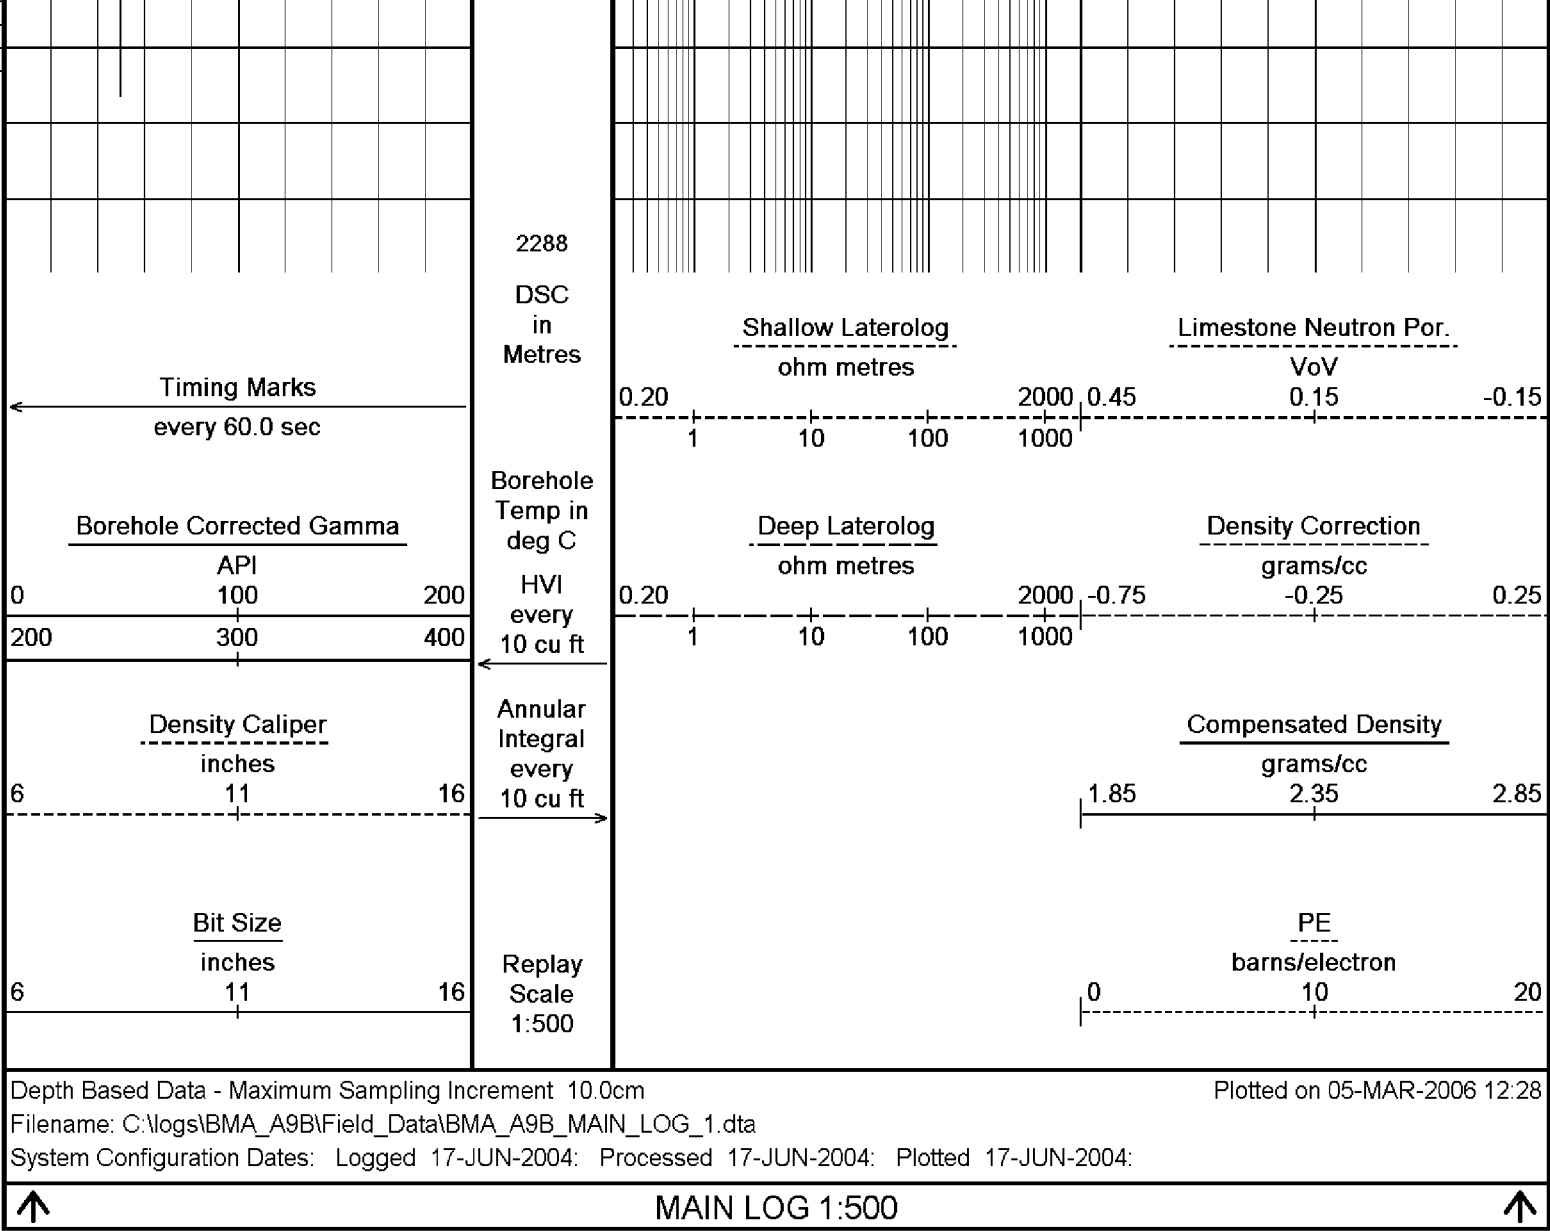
2288

DSC
in
Metres

Timing Marks
every 60.0 sec

Shallow Laterolog
ohm metres
0.20 2000
1 10 100 1000

Limestone Neutron Por.
VoV
0.45 0.15 -0.15

Borehole
Temp in
deg C

Borehole Corrected Gamma
API
0 100 200
200 300 400

HVI
every
10 cu ft

Deep Laterolog
ohm metres
0.20 2000
1 10 100 1000

Density Correction
grams/cc
-0.75 -0.25 0.25

Density Caliper
inches
6 11 16

Annular
Integral
every
10 cu ft

Compensated Density
grams/cc
1.85 2.35 2.85

Bit Size
inches
6 11 16

Replay
Scale
1:500

PE
barns/electron
0 10 20

Depth Based Data - Maximum Sampling Increment 10.0cm
Plotted on 05-MAR-2006 12:28
Filename: C:\logs\BMA_A9B\Field_Data\BMA_A9B_MAIN_LOG_1.dta
System Configuration Dates: Logged 17-JUN-2004: Processed 17-JUN-2004: Plotted 17-JUN-2004:

MAIN LOG 1:500